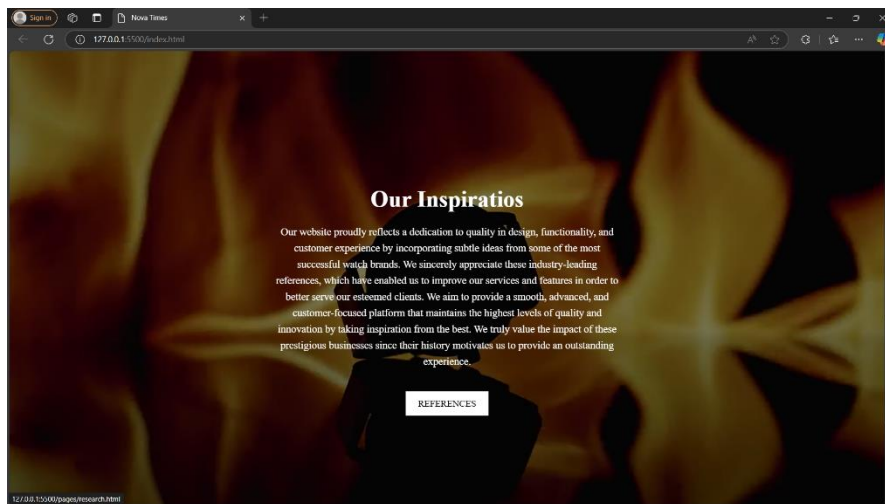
Sign in

Nova Times

177.0.0.1:5500/index.html

Our Inspiratios

Our website proudly reflects a dedication to quality in design, functionality, and customer experience by incorporating subtle ideas from some of the most successful watch brands. We sincerely appreciate these industry-leading references, which have enabled us to improve our services and features in order to better serve our esteemed clients. We aim to provide a smooth, advanced, and customer-focused platform that maintains the highest levels of quality and innovation by taking inspiration from the best. We truly value the impact of these prestigious businesses since their history motivates us to provide an outstanding experience.

REFERENCES

127.0.0.1:5500/pages/research.html